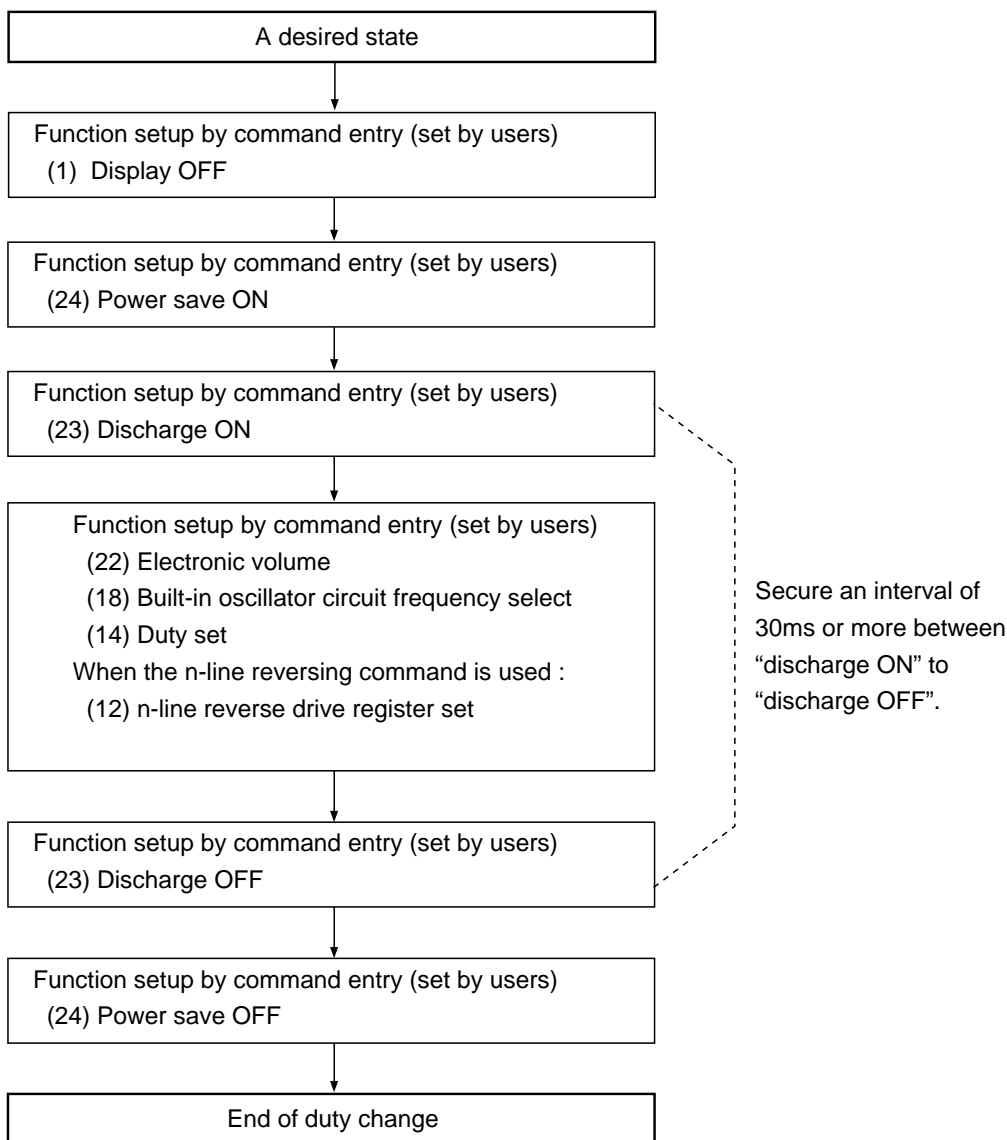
A desired state

Function setup by command entry (set by users)
(1) Display OFF

Function setup by command entry (set by users)
(24) Power save ON

Function setup by command entry (set by users)
(23) Discharge ON

Function setup by command entry (set by users)
(22) Electronic volume
(18) Built-in oscillator circuit frequency select
(14) Duty set
When the n-line reversing command is used :
(12) n-line reverse drive register set

Secure an interval of 30ms or more between "discharge ON" to "discharge OFF".

Function setup by command entry (set by users)
(23) Discharge OFF

Function setup by command entry (set by users)
(24) Power save OFF

End of duty change